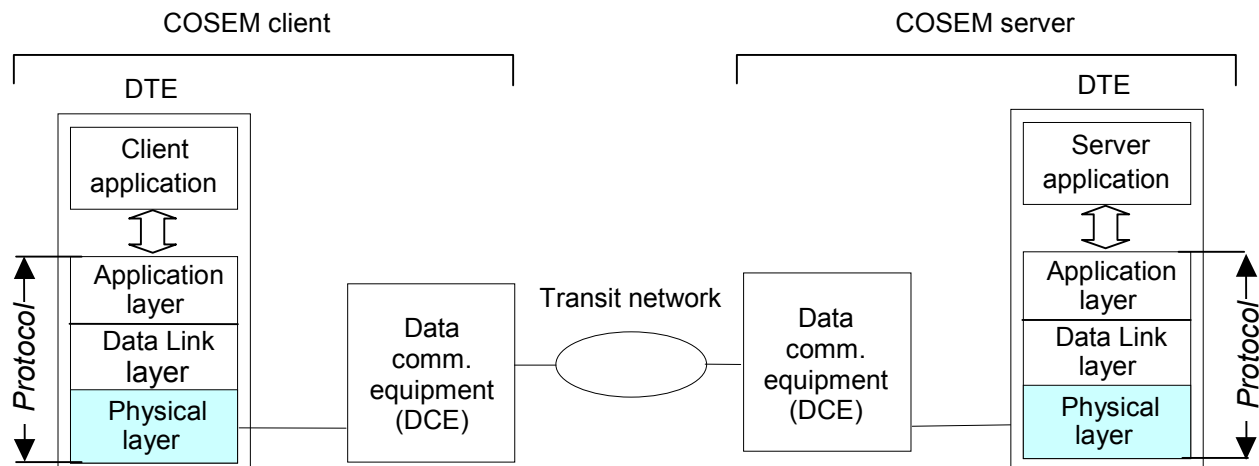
COSEM client

COSEM server

DTE

Client application

Application layer

Data Link layer

Physical layer

Protocol

Data comm. equipment (DCE)

Transit network

Data comm. equipment (DCE)

DTE

Server application

Application layer

Data Link layer

Physical layer

Protocol